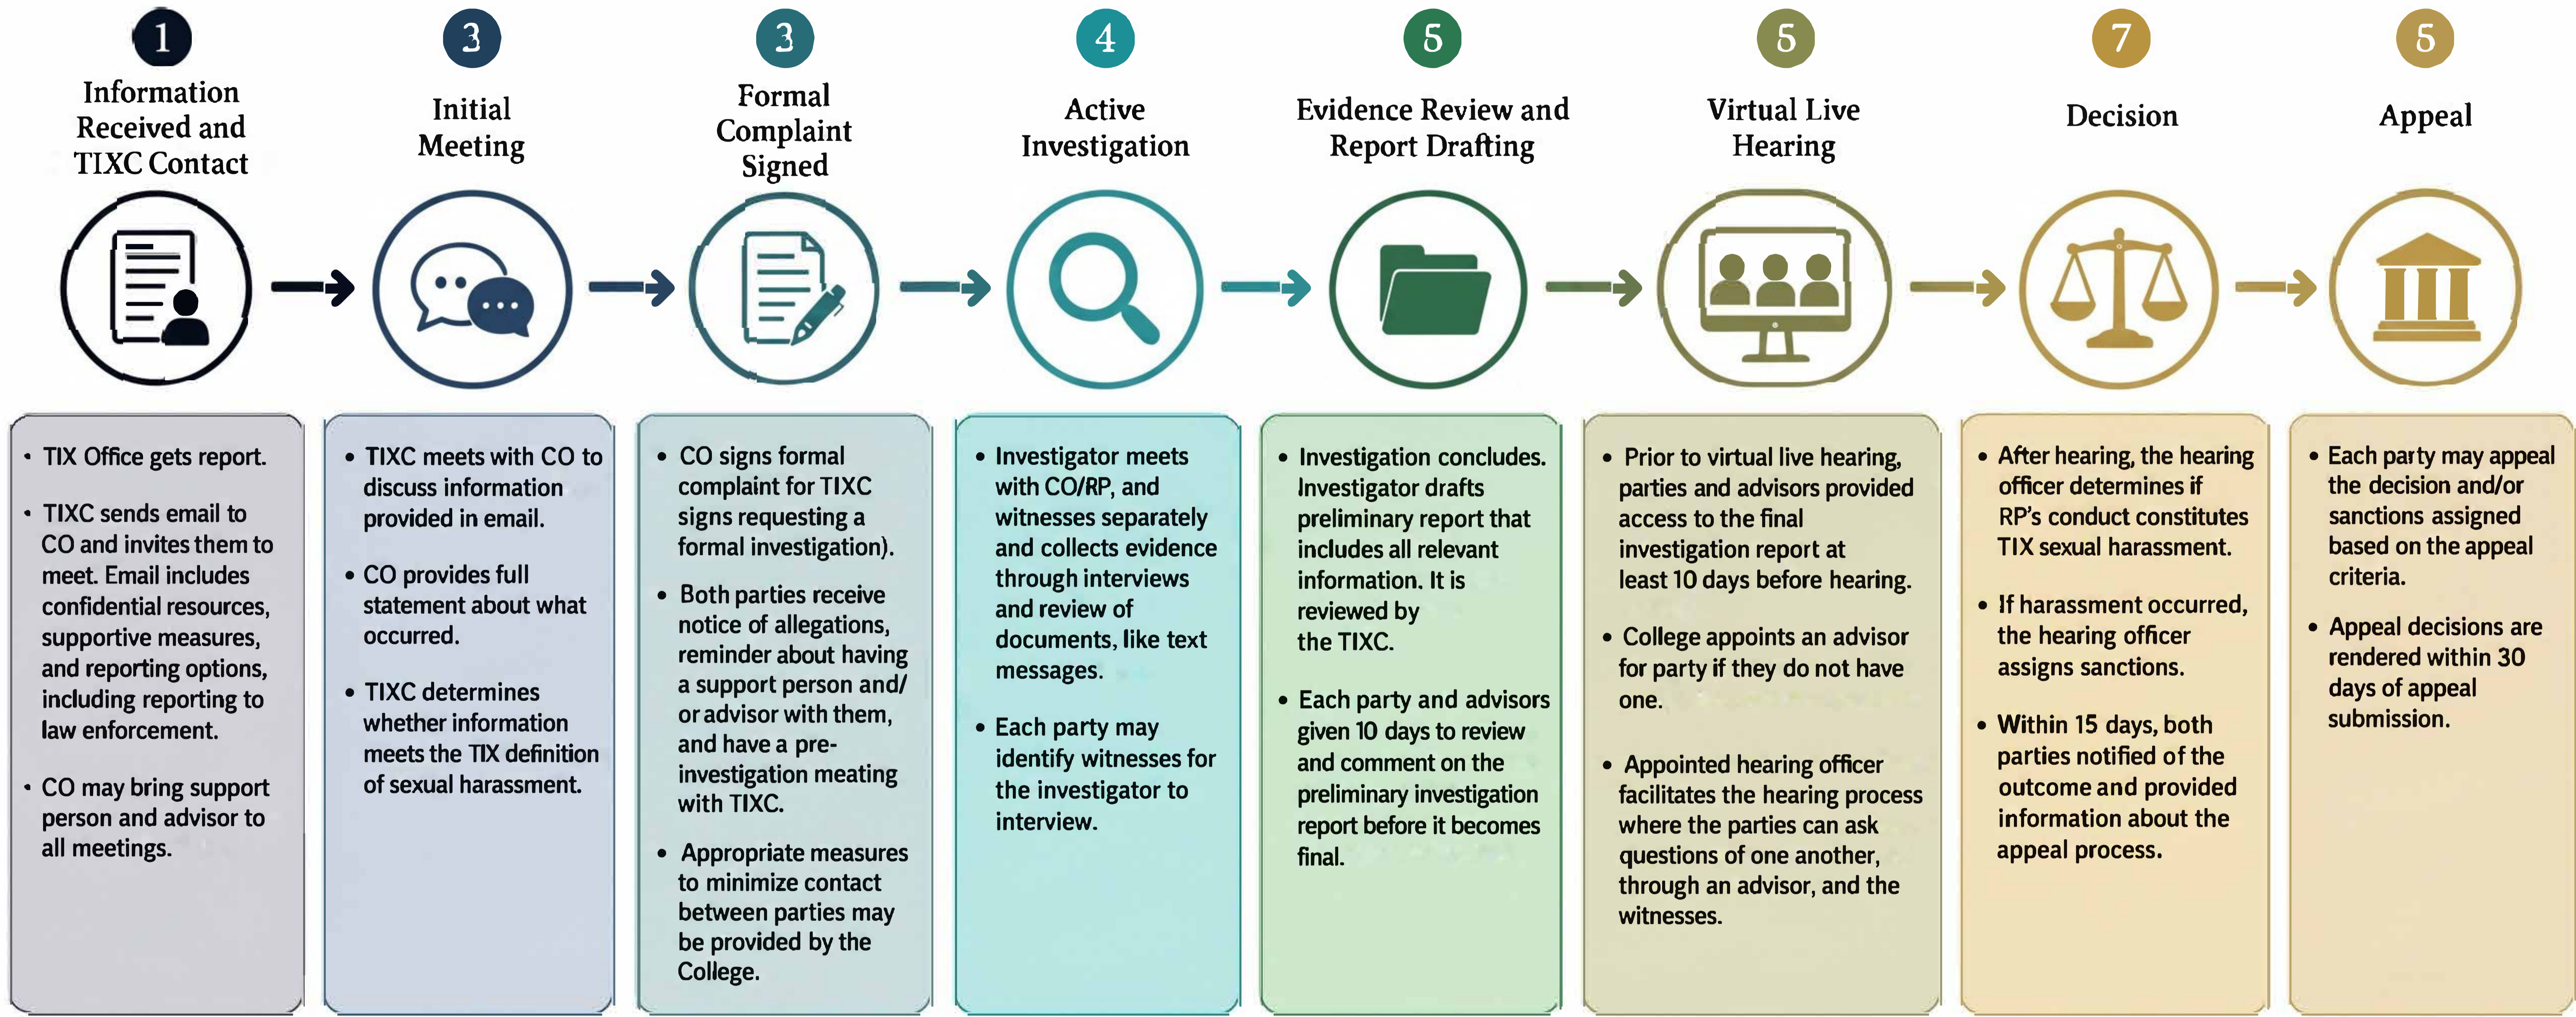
1
Information Received and TIXC Contact

3
Initial Meeting

3
Formal Complaint Signed

4
Active Investigation

5
Evidence Review and Report Drafting

5
Virtual Live Hearing

7
Decision

5
Appeal

• TIX Office gets report.
• TIXC sends email to CO and invites them to meet. Email includes confidential resources, supportive measures, and reporting options, including reporting to law enforcement.
• CO may bring support person and advisor to all meetings.

• TIXC meets with CO to discuss information provided in email.
• CO provides full statement about what occurred.
• TIXC determines whether information meets the TIX definition of sexual harassment.

• CO signs formal complaint for TIXC signs requesting a formal investigation).
• Both parties receive notice of allegations, reminder about having a support person and/ or advisor with them, and have a pre-investigation meating with TIXC.
• Appropriate measures to minimize contact between parties may be provided by the College.

• Investigator meets with CO/RP, and witnesses separately and collects evidence through interviews and review of documents, like text messages.
• Each party may identify witnesses for the investigator to interview.

• Investigation concludes. Investigator drafts preliminary report that includes all relevant information. It is reviewed by the TIXC.
• Each party and advisors given 10 days to review and comment on the preliminary investigation report before it becomes final.

• Prior to virtual live hearing, parties and advisors provided access to the final investigation report at least 10 days before hearing.
• College appoints an advisor for party if they do not have one.
• Appointed hearing officer facilitates the hearing process where the parties can ask questions of one another, through an advisor, and the witnesses.

• After hearing, the hearing officer determines if RP's conduct constitutes TIX sexual harassment.
• If harassment occurred, the hearing officer assigns sanctions.
• Within 15 days, both parties notified of the outcome and provided information about the appeal process.

• Each party may appeal the decision and/or sanctions assigned based on the appeal criteria.
• Appeal decisions are rendered within 30 days of appeal submission.